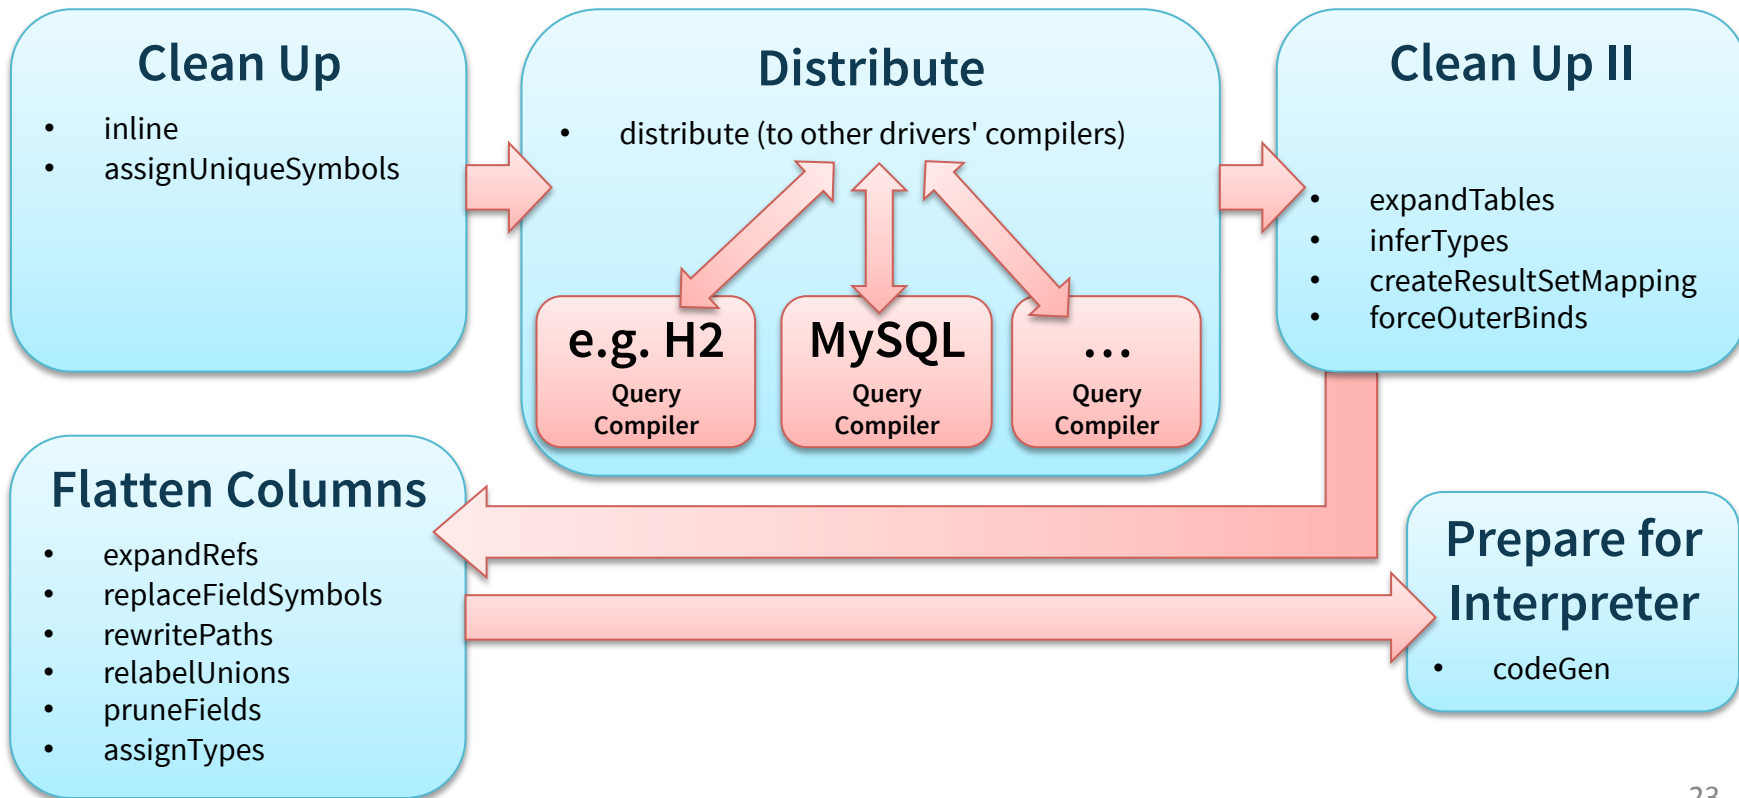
Clean Up

- inline
- assignUniqueSymbols

Distribute

- distribute (to other drivers' compilers)

e.g. H2
Query Compiler

MySQL
Query Compiler

...
Query Compiler

Clean Up II

- expandTables
- inferTypes
- createResultSetMapping
- forceOuterBinds

Flatten Columns

- expandRefs
- replaceFieldSymbols
- rewritePaths
- relabelUnions
- pruneFields
- assignTypes

Prepare for Interpreter

- codeGen

23